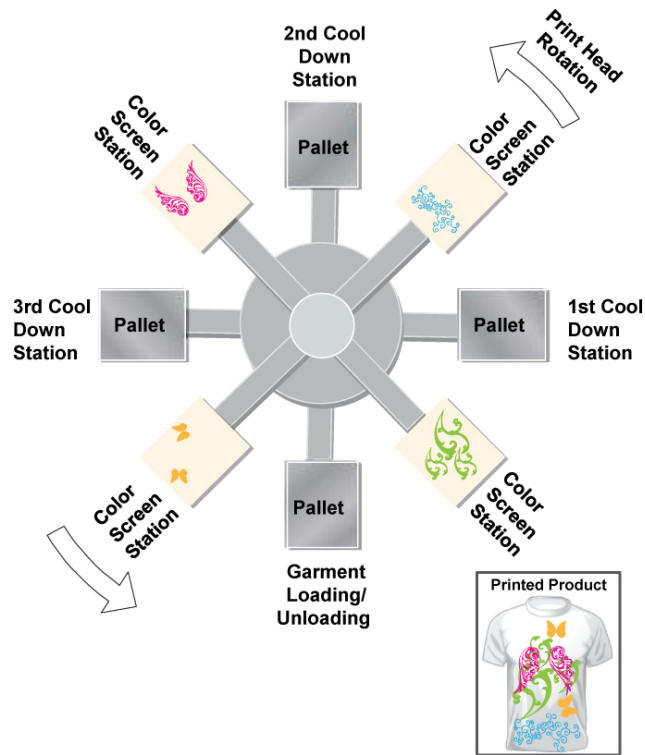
2nd Cool Down Station

Print Head Rotation

Color Screen Station

Pallet

Color Screen Station

3rd Cool Down Station

Pallet

Pallet

1st Cool Down Station

Color Screen Station

Color Screen Station

Pallet

Garment Loading/ Unloading

Printed Product